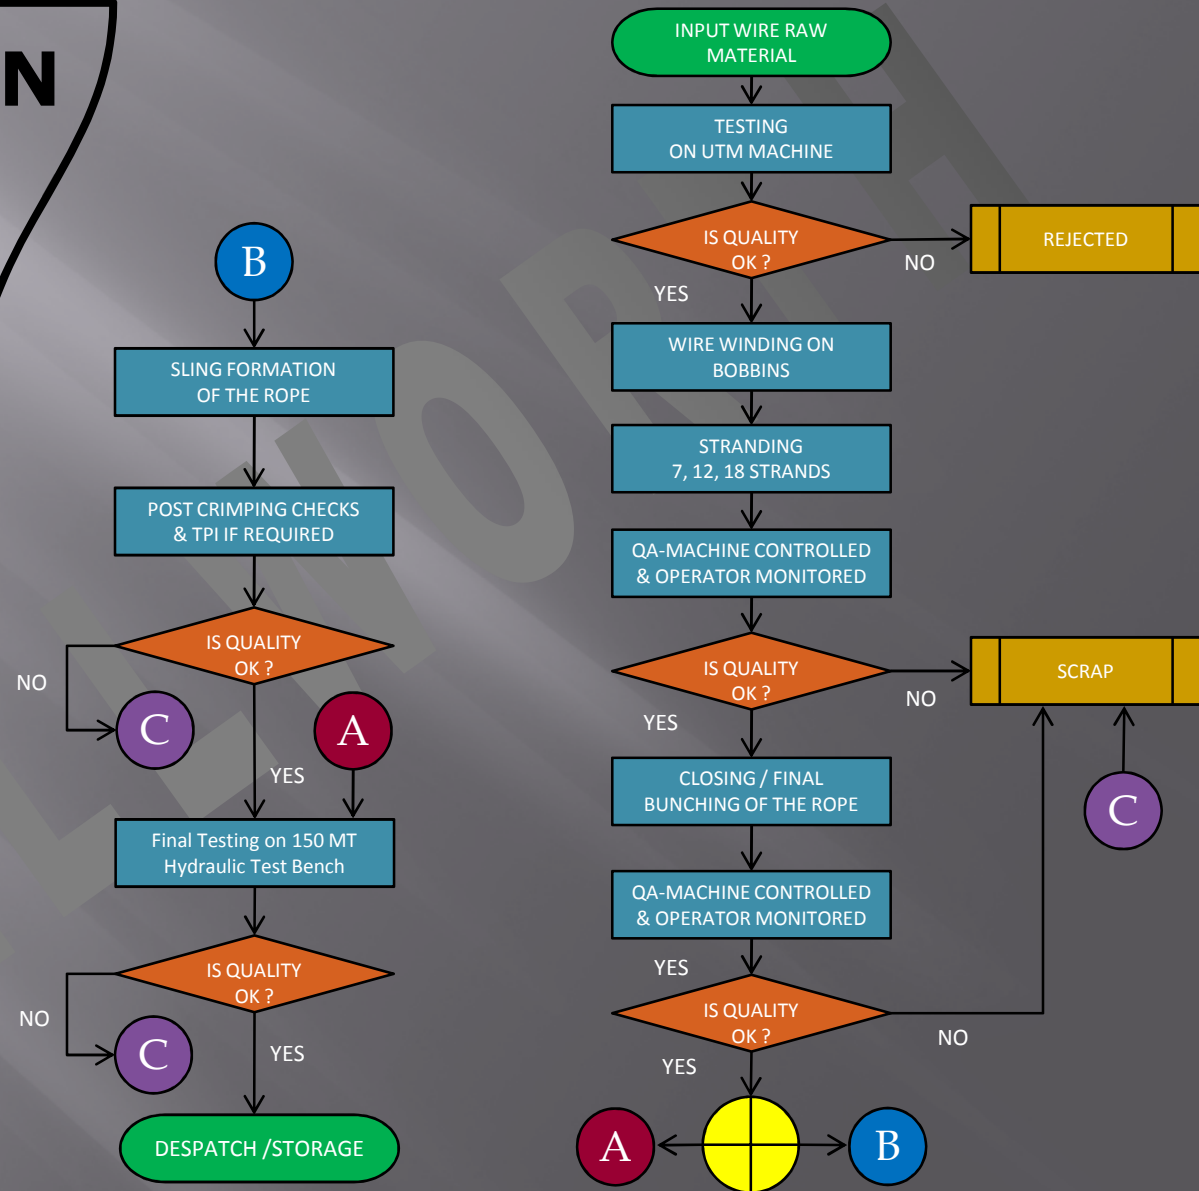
N

B

SLING FORMATION OF THE ROPE

POST CRIMPING CHECKS & TPI IF REQUIRED

IS QUALITY OK ?

NO

C

A

YES

Final Testing on 150 MT Hydraulic Test Bench

IS QUALITY OK ?

NO

C

YES

DESPATCH /STORAGE

INPUT WIRE RAW MATERIAL

TESTING ON UTM MACHINE

IS QUALITY OK ?

NO

REJECTED

YES

WIRE WINDING ON BOBBINS

STRANDING 7, 12, 18 STRANDS

QA-MACHINE CONTROLLED & OPERATOR MONITORED

IS QUALITY OK ?

NO

SCRAP

YES

CLOSING / FINAL BUNCHING OF THE ROPE

C

QA-MACHINE CONTROLLED & OPERATOR MONITORED

YES

IS QUALITY OK ?

NO

YES

A

B